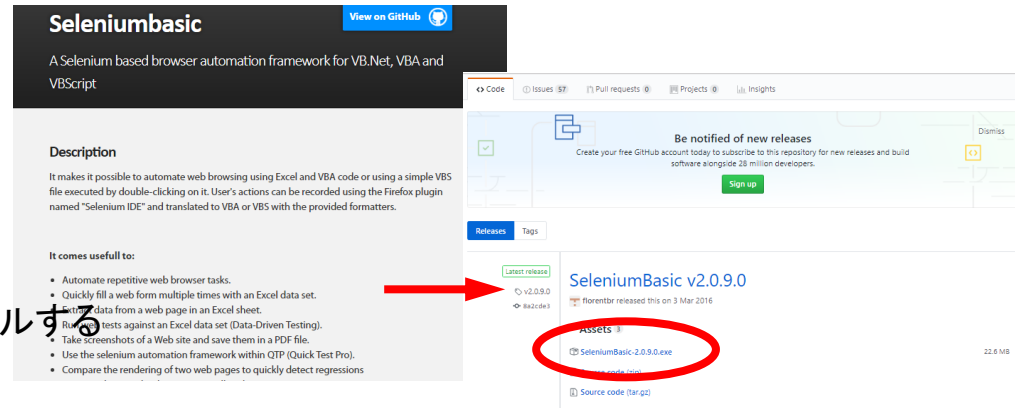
Seleniumbasic

View on GitHub

A Selenium based browser automation framework for VB.Net, VBA and VBScript

Description

It makes it possible to automate web browsing using Excel and VBA code or using a simple VBS file executed by double-clicking on it. User's actions can be recorded using the Firefox plugin named "Selenium IDE" and translated to VBA or VBS with the provided formatters.

It comes usefull to:

- Automate repetitive web browser tasks.
- Quick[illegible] fill a web form multiple times with an Excel data set.
- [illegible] data from a web page in an Excel sheet.
- Ru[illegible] tests against an Excel data set (Data-Driven Testing).
- Take screenshots of a Web site and save them in a PDF file.
- Use the selenium automation framework within QTP (Quick Test Pro).
- Compare the rendering of two web pages to quickly detect regressions

ルする

Code  Issues 57  Pull requests 0  Projects 0  Insights

Be notified of new releases

Dismiss

Create your free GitHub account today to subscribe to this repository for new releases and build software alongside 28 million developers.

Sign up

Releases  Tags

Latest release

v2.0.9.0

8a2cde3

SeleniumBasic v2.0.9.0

florentbr released this on 3 Mar 2016

Assets 3

SeleniumBasic-2.0.9.0.exe  22.6 MB

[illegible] code (zip)

Source code (tar.gz)